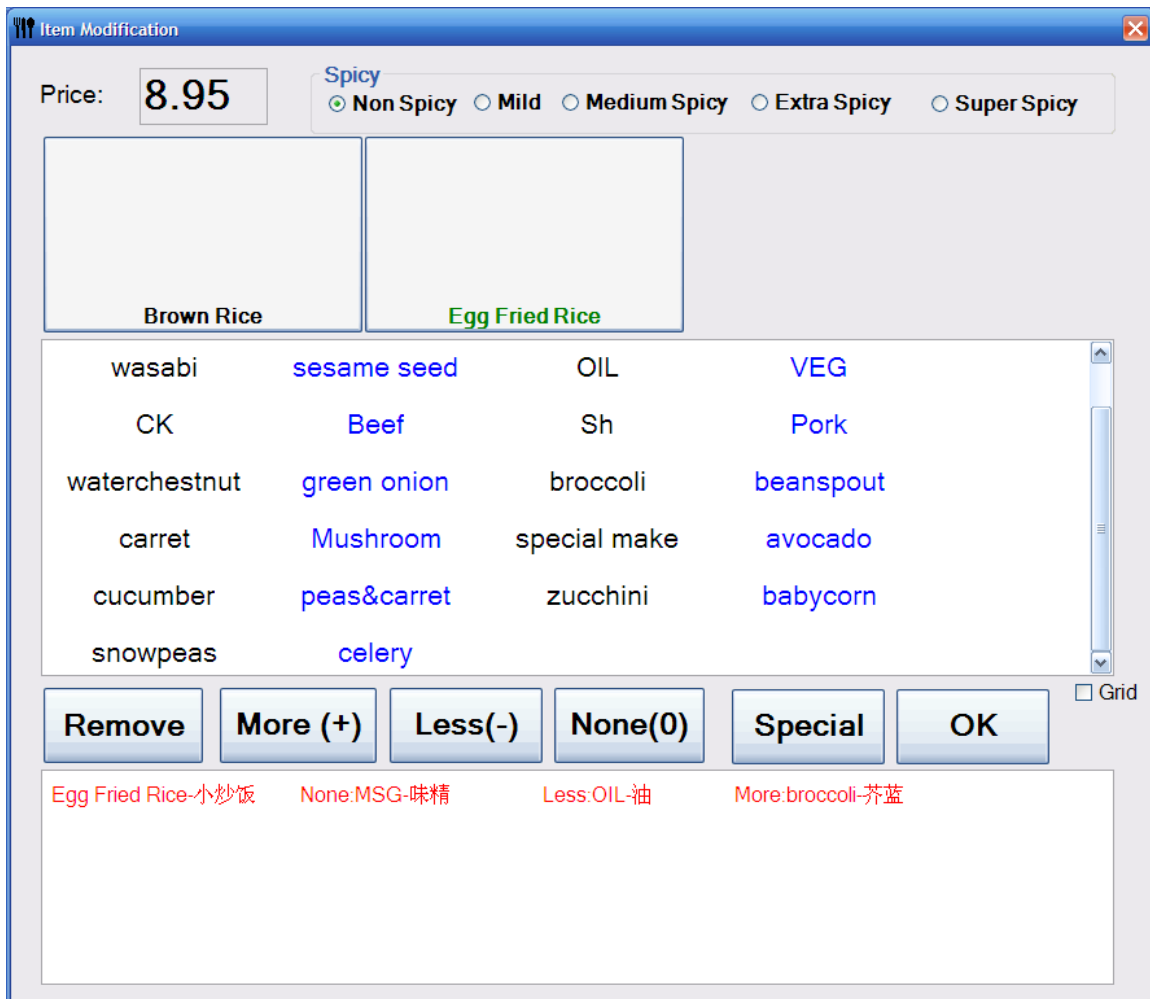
Item Modification

Price: 8.95

Spicy
Non Spicy
Mild
Medium Spicy
Extra Spicy
Super Spicy

Brown Rice
Egg Fried Rice

| | | | |
|---|---|---|---|
| wasabi | sesame seed | OIL | VEG |
| CK | Beef | Sh | Pork |
| waterchestnut | green onion | broccoli | beanspout |
| carret | Mushroom | special make | avocado |
| cucumber | peas&carret | zucchini | babycorn |
| snowpeas | celery | | |

Grid

Remove
More (+)
Less(-)
None(0)
Special
OK

Egg Fried Rice-小炒饭 None:MSG-味精 Less:OIL-油 More:broccoli-芥蓝